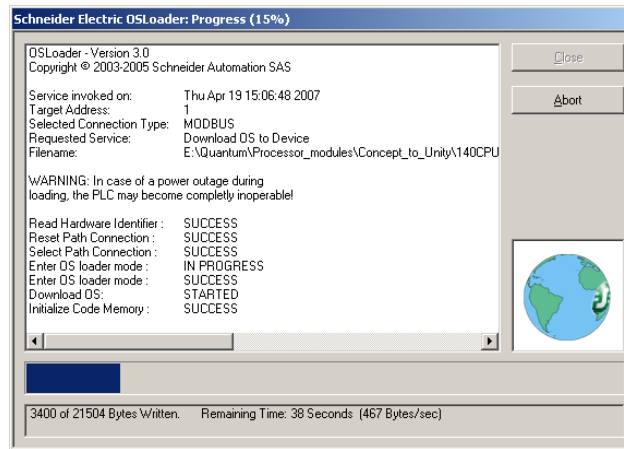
Schneider Electric OSLoader: Progress (15%)

OSLoader - Version 3.0
Copyright © 2003-2005 Schneider Automation SAS

Service invoked on: Thu Apr 19 15:06:48 2007
Target Address: 1
Selected Connection Type: MODBUS
Requested Service: Download OS to Device
Filename: E:\Quantum\Processor_modules\Concept_to_Unity\140CPU

WARNING: In case of a power outage during loading, the PLC may become completly inoperable!

Read Hardware Identifier : SUCCESS
Reset Path Connection : SUCCESS
Select Path Connection : SUCCESS
Enter OS loader mode : IN PROGRESS
Enter OS loader mode : SUCCESS
Download OS: STARTED
Initialize Code Memory : SUCCESS

Close

Abort

3400 of 21504 Bytes Written. Remaining Time: 38 Seconds (467 Bytes/sec)